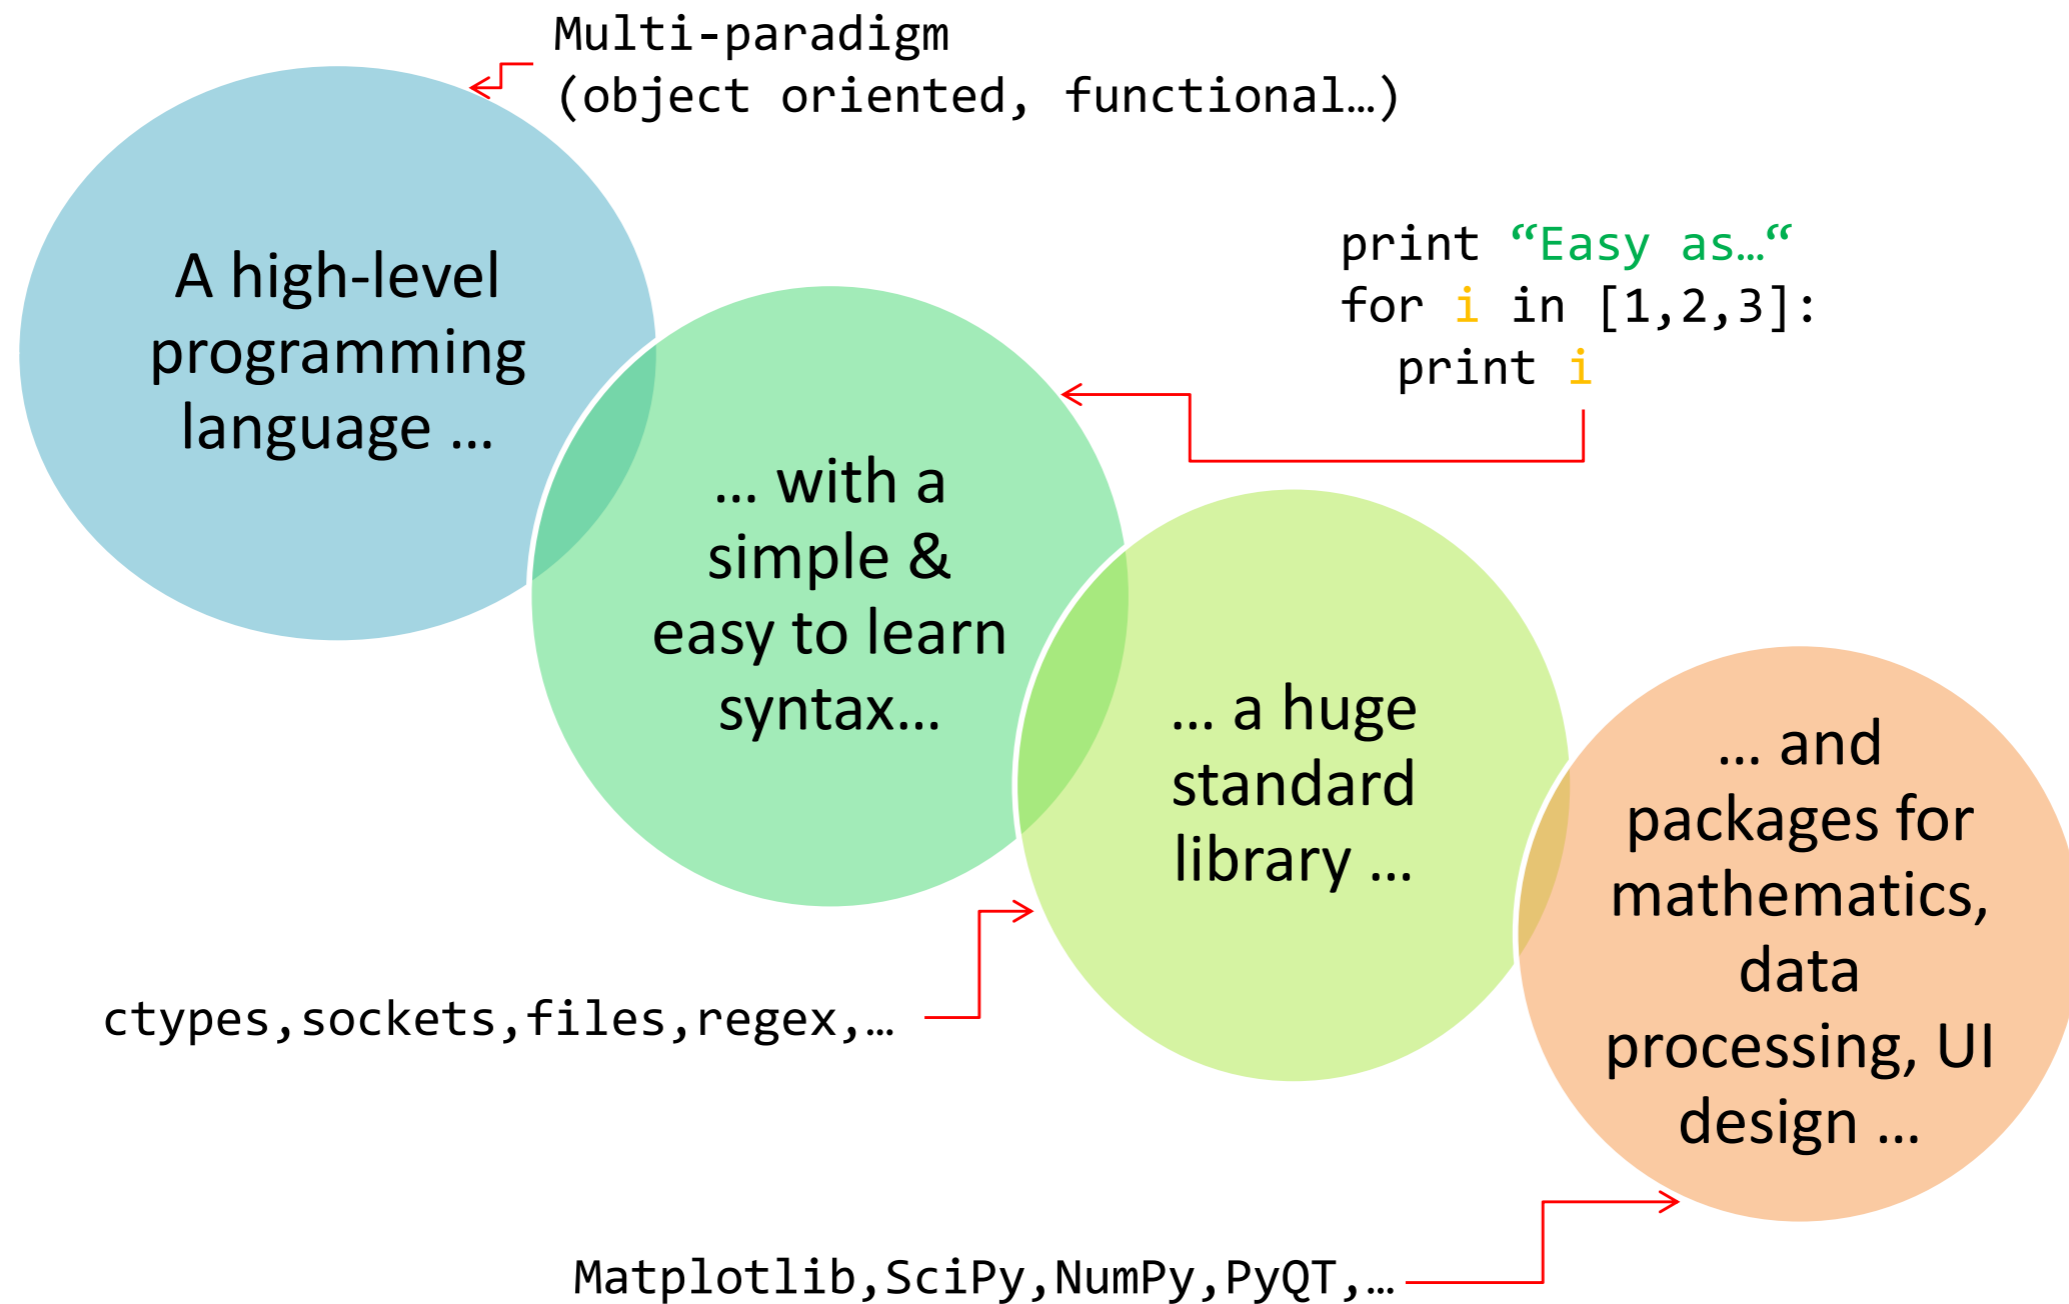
Multi-paradigm
(object oriented, functional…)

A high-level programming language …

print "Easy as…"
for i in [1,2,3]:
  print i

… with a simple & easy to learn syntax…

… a huge standard library …

ctypes,sockets,files,regex,…

… and packages for mathematics, data processing, UI design …

Matplotlib,SciPy,NumPy,PyQT,…